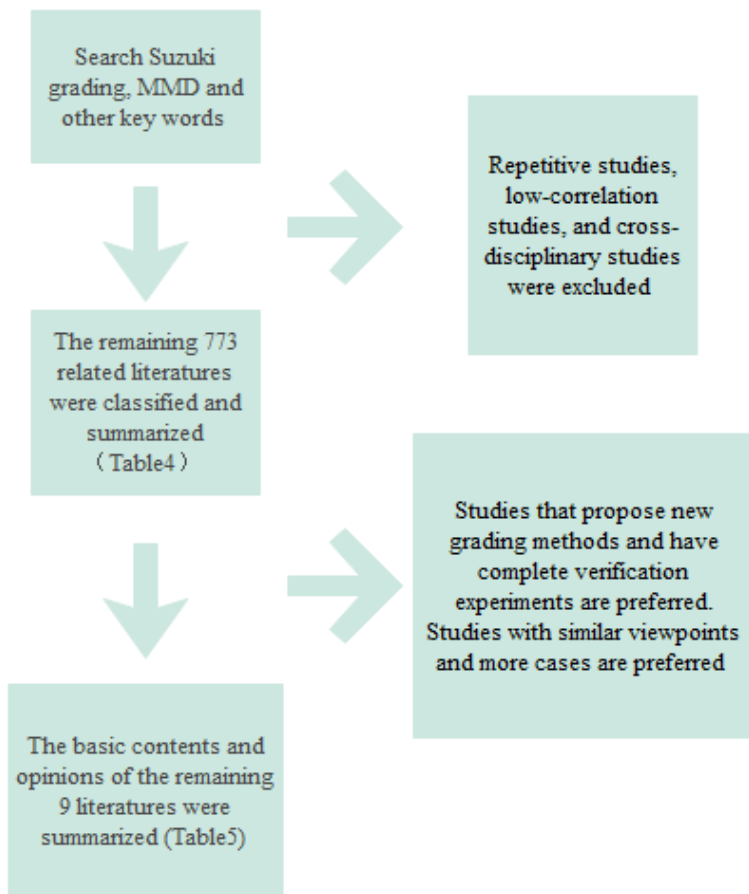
Search Suzuki grading, MMD and other key words

Repetitive studies, low-correlation studies, and cross-disciplinary studies were excluded

The remaining 773 related literatures were classified and summarized （Table4）

Studies that propose new grading methods and have complete verification experiments are preferred. Studies with similar viewpoints and more cases are preferred

The basic contents and opinions of the remaining 9 literatures were summarized (Table5)